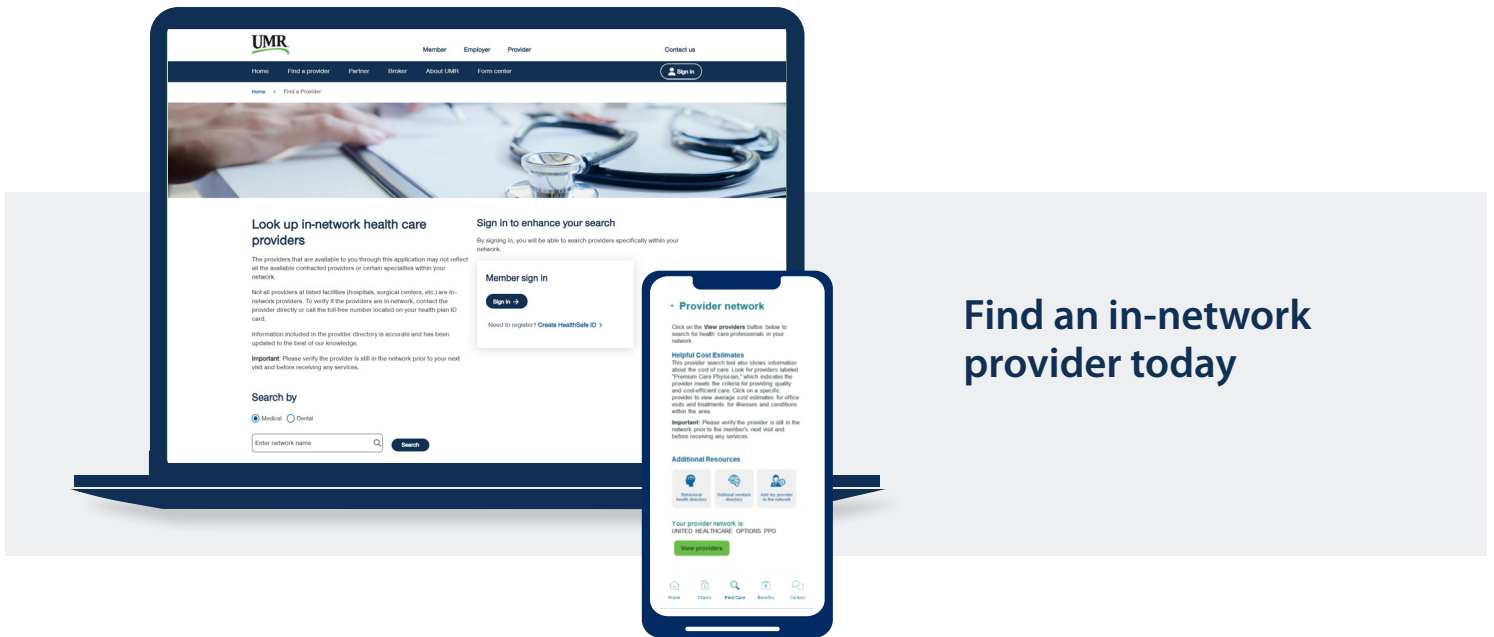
UMR

Member Employer Provider Contact us

Home Find a provider Partner Broker About UMR Form center Sign in

Home > Find a Provider

Look up in-network health care providers

The providers that are available to you through this application may not reflect all the available contracted providers or certain specialties within your network.

Not all providers at listed facilities (hospitals, surgical centers, etc.) are in-network providers. To verify if the providers are in-network, contact the provider directly or call the toll-free number located on your health plan ID card.

Information included in the provider directory is accurate and has been updated to the best of our knowledge.

**Important**: Please verify the provider is still in the network prior to your next visit and before receiving any services.

Search by

Medical Dental

Enter network name Search

Sign in to enhance your search

By signing in, you will be able to search providers specifically within your network.

Member sign in

Sign in →

Need to register? Create HealthSafe ID >

Provider network

Click on the View providers button below to search for health care professionals in your network.

Helpful Cost Estimates
This provider search tool also shows information about the cost of care. Look for providers labeled "Premium Care Physician," which indicates the provider meets the criteria for providing quality and cost-efficient care. Click on a specific provider to view average cost estimates for office visits and treatments for illnesses and conditions within the area.

Important: Please verify the provider is still in the network prior to the member's next visit and before receiving any services.

Additional Resources

Behavioral health directory National vendors directory Add my provider to the network

Your provider network is:
UNITED HEALTHCARE OPTIONS PPO

View providers

Home Claims Find Care Benefits Contact

Find an in-network provider today